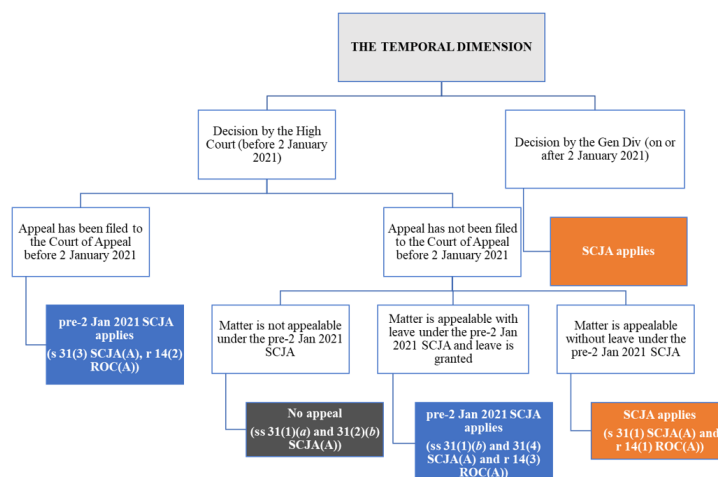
THE TEMPORAL DIMENSION

Decision by the High Court (before 2 January 2021)

Decision by the Gen Div (on or after 2 January 2021)

Appeal has been filed to the Court of Appeal before 2 January 2021

Appeal has not been filed to the Court of Appeal before 2 January 2021

SCJA applies

pre-2 Jan 2021 SCJA applies (s 31(3) SCJA(A), r 14(2) ROC(A))

Matter is not appealable under the pre-2 Jan 2021 SCJA

Matter is appealable with leave under the pre-2 Jan 2021 SCJA and leave is granted

Matter is appealable without leave under the pre-2 Jan 2021 SCJA

No appeal (ss 31(1)(*a*) and 31(2)(*b*) SCJA(A))

pre-2 Jan 2021 SCJA applies (ss 31(1)(*b*) and 31(4) SCJA(A) and r 14(3) ROC(A))

SCJA applies (s 31(1) SCJA(A) and r 14(1) ROC(A))